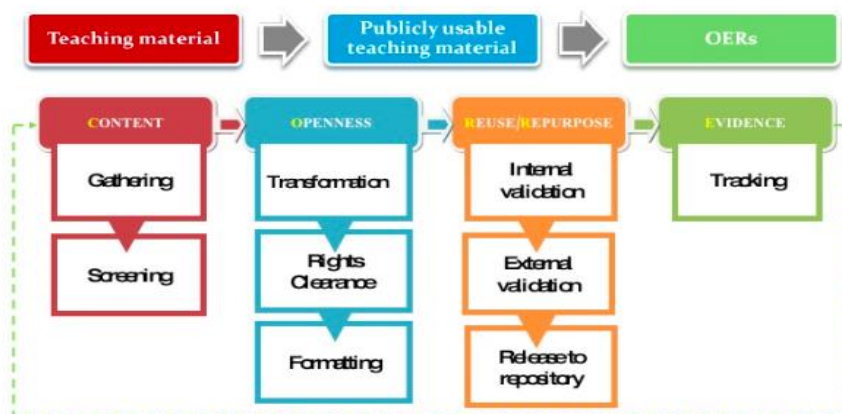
Teaching material

Publicly usable teaching material

OERs

CONTENT

Gathering

Screening

OPENNESS

Transformation

Rights Clearance

Formatting

REUSE/REPURPOSE

Internal validation

External validation

Release to repository

EVIDENCE

Tracking